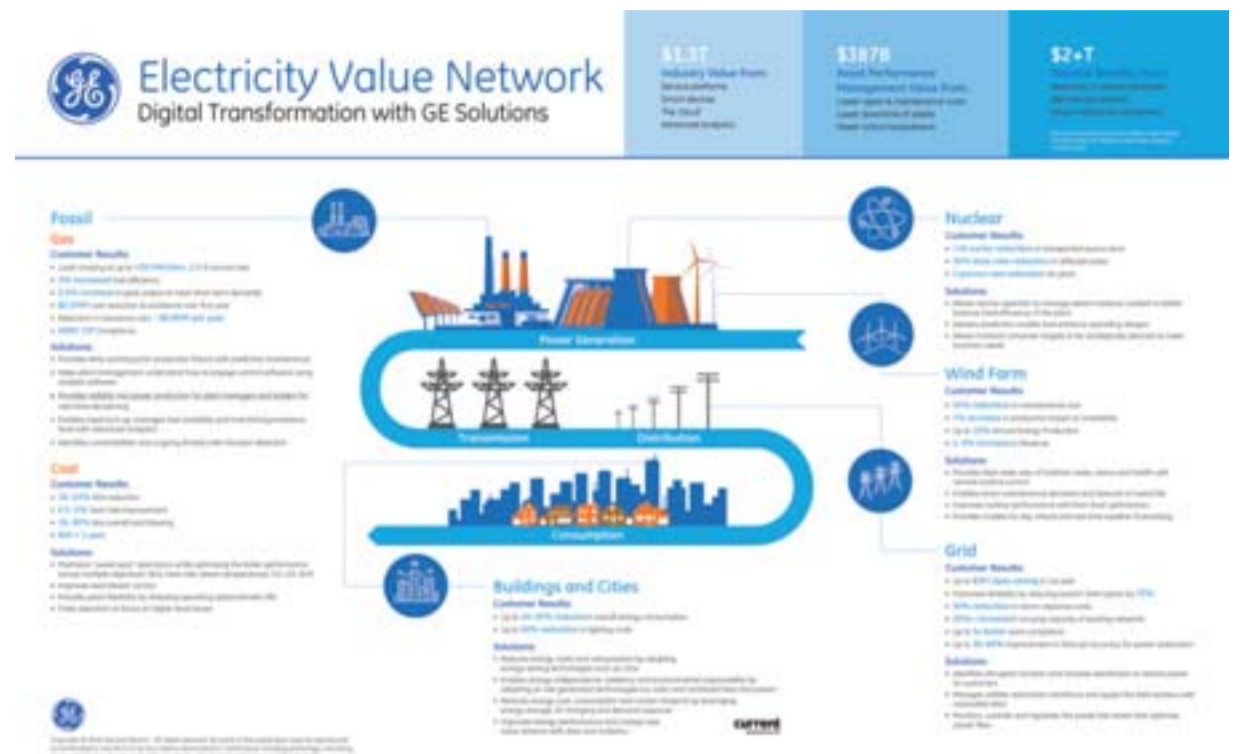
Electricity Value Network
Digital Transformation with GE Solutions

$1.3T
Industry Value from:
Sensors/platforms
Smart devices
The cloud
Advanced analytics

$387B
Asset Performance Management Value from:
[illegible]

$2+T
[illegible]

Fossil
Gas
Customer Results
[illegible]
Solutions
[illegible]

Coal
Customer Results
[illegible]
Solutions
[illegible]

Power Generation
Transmission
Distribution
Consumption

Nuclear
Customer Results
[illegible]
Solutions
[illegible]

Wind Farm
Customer Results
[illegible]
Solutions
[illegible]

Grid
Customer Results
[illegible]
Solutions
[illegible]

Buildings and Cities
Customer Results
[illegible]
Solutions
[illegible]

current
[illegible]